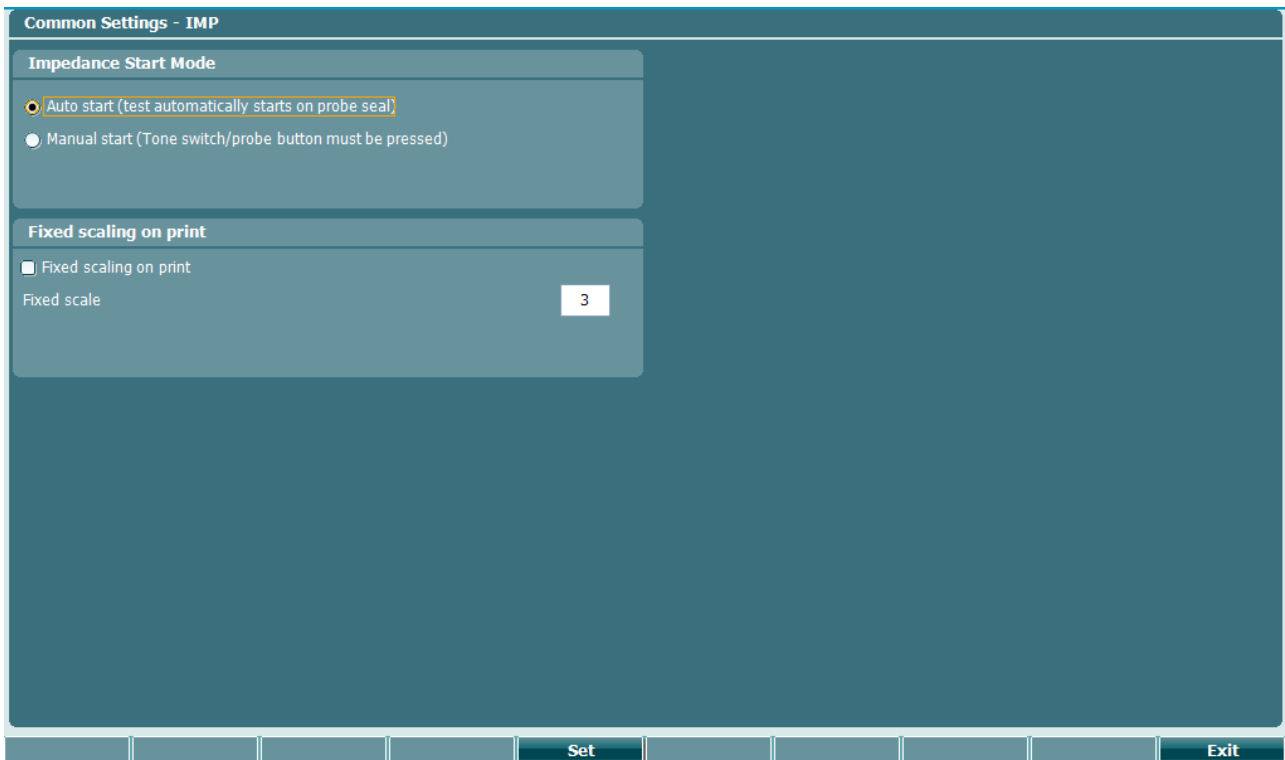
Common Settings - IMP

Impedance Start Mode

Auto start (test automatically starts on probe seal)

Manual start (Tone switch/probe button must be pressed)

Fixed scaling on print

Fixed scaling on print

Fixed scale 3

Set

Exit